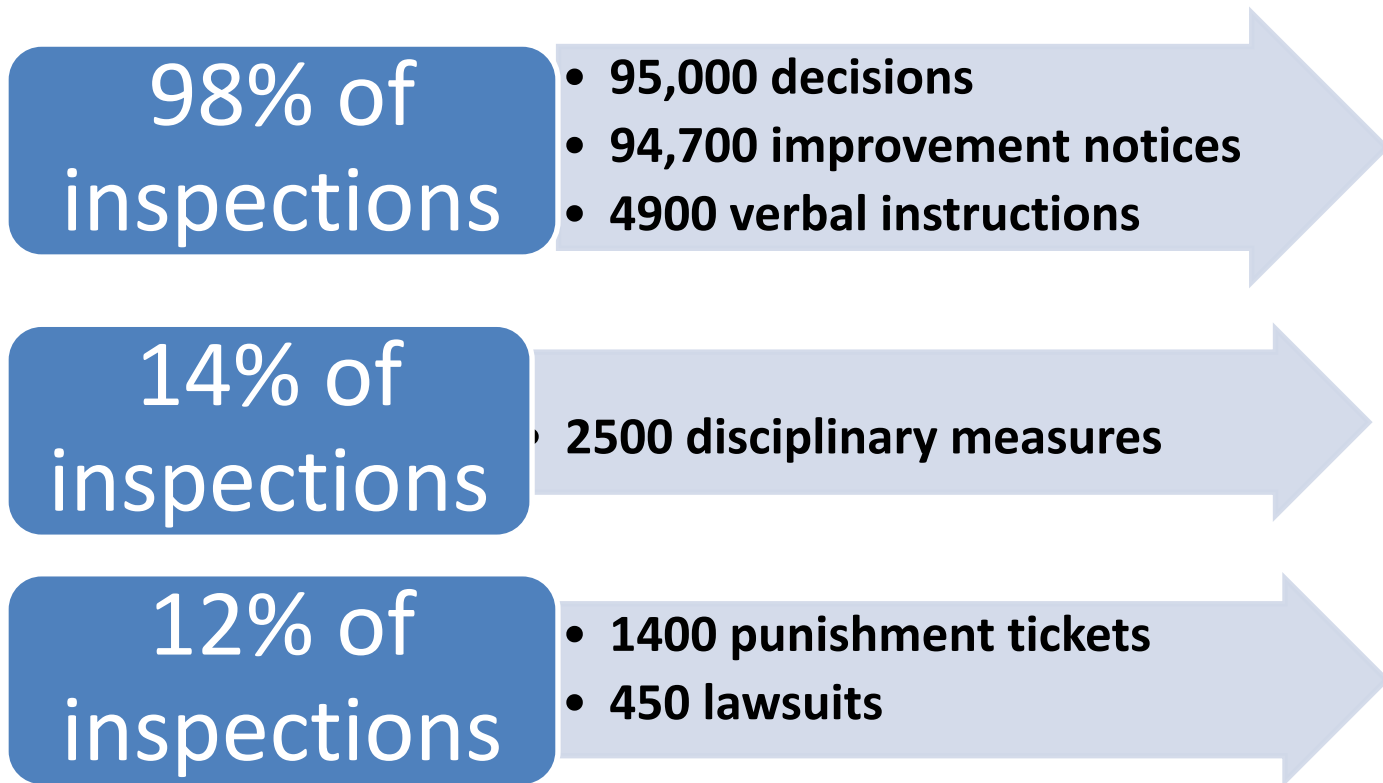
98% of inspections

- 95,000 decisions
- 94,700 improvement notices
- 4900 verbal instructions

14% of inspections

- 2500 disciplinary measures

12% of inspections

- 1400 punishment tickets
- 450 lawsuits